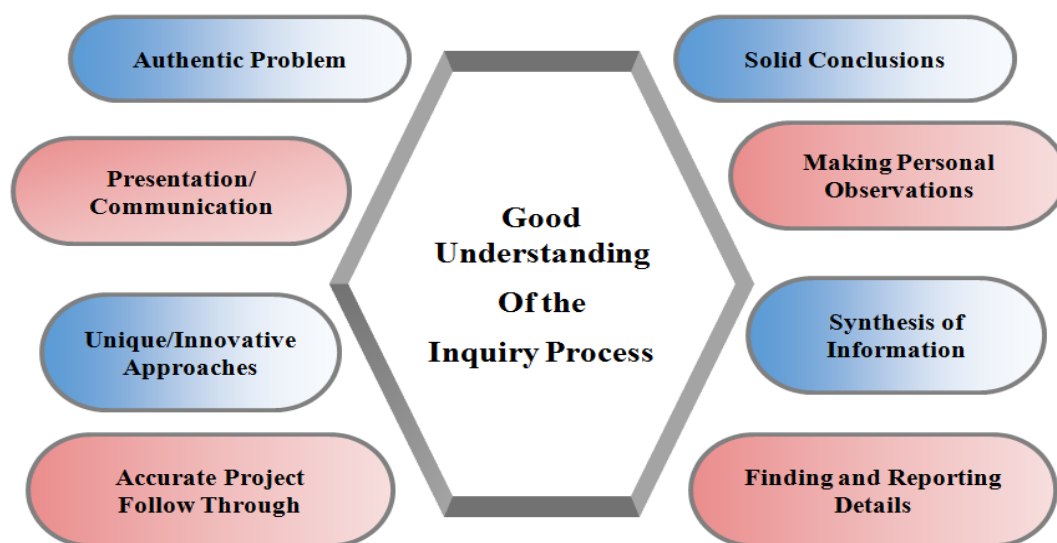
Authentic Problem

Presentation/ Communication

Unique/Innovative Approaches

Accurate Project Follow Through

Good Understanding Of the Inquiry Process

Solid Conclusions

Making Personal Observations

Synthesis of Information

Finding and Reporting Details